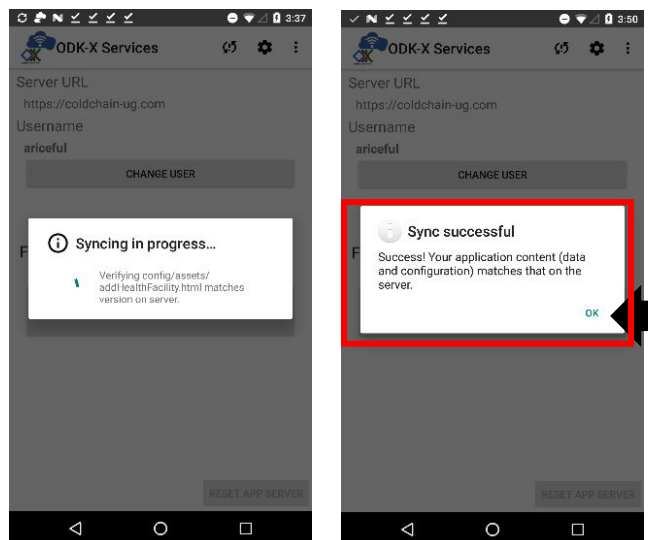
3:37

ODK-X Services

Server URL
https://coldchain-ug.com
Username
ariceful
CHANGE USER

Syncing in progress...
Verifying config/assets/addHealthFacility.html matches version on server.

RESET APP SERVER

3:50

ODK-X Services

Server URL
https://coldchain-ug.com
Username
ariceful
CHANGE USER

Sync successful
Success! Your application content (data and configuration) matches that on the server.
OK

RESET APP SERVER